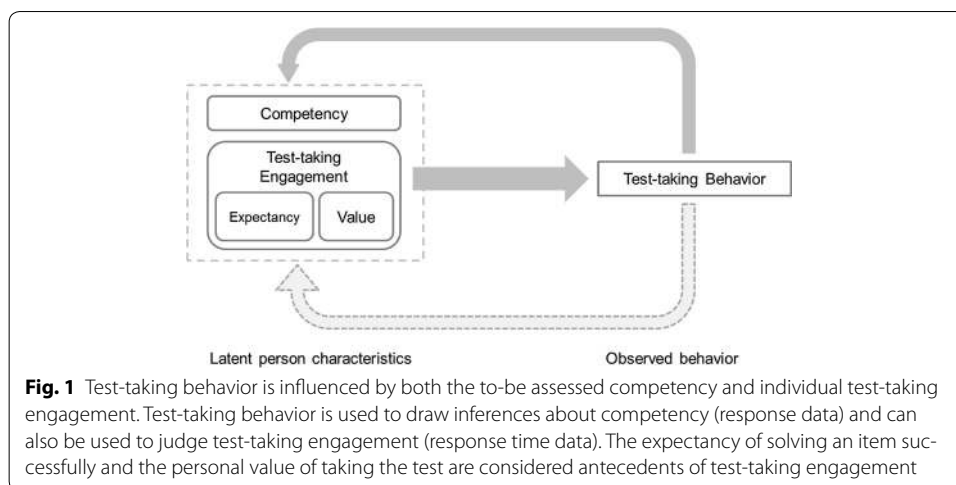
Competency

Test-taking Engagement

Expectancy

Value

Test-taking Behavior

Latent person characteristics

Observed behavior

**Fig. 1** Test-taking behavior is influenced by both the to-be assessed competency and individual test-taking engagement. Test-taking behavior is used to draw inferences about competency (response data) and can also be used to judge test-taking engagement (response time data). The expectancy of solving an item successfully and the personal value of taking the test are considered antecedents of test-taking engagement